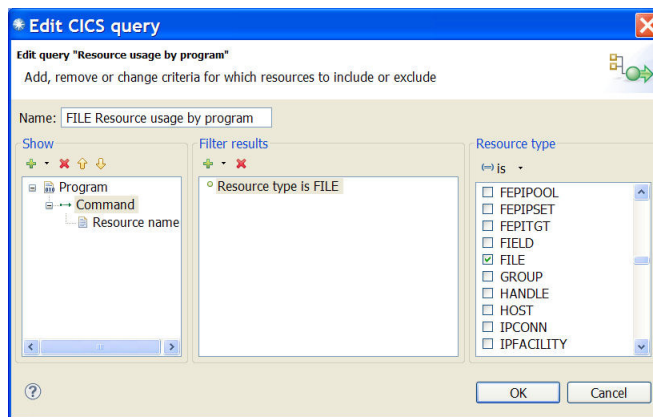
Edit CICS query

Edit query "Resource usage by program"

Add, remove or change criteria for which resources to include or exclude

Name: FILE Resource usage by program

Show

Program
Command
Resource name

Filter results

Resource type is FILE

Resource type

is

FEPIPOOL
FEPIPSET
FEPITGT
FIELD
FILE
GROUP
HANDLE
HOST
IPCONN
IPFACILITY

?

OK

Cancel